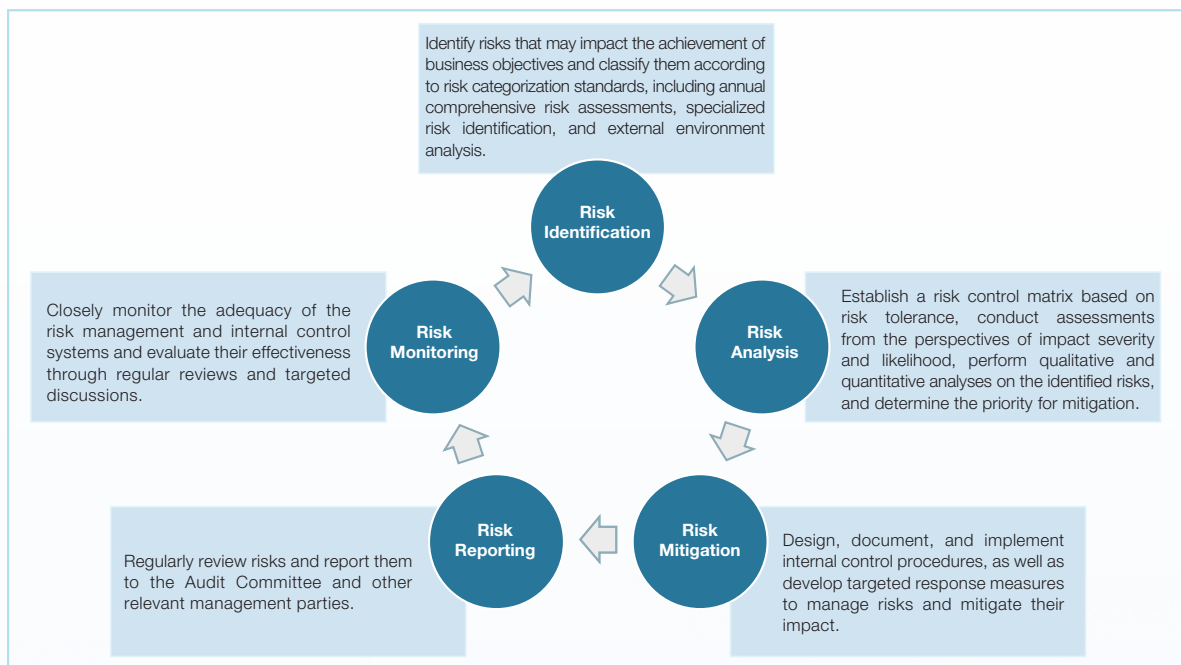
Identify risks that may impact the achievement of business objectives and classify them according to risk categorization standards, including annual comprehensive risk assessments, specialized risk identification, and external environment analysis.

Risk Identification

Closely monitor the adequacy of the risk management and internal control systems and evaluate their effectiveness through regular reviews and targeted discussions.

Risk Monitoring

Risk Analysis

Establish a risk control matrix based on risk tolerance, conduct assessments from the perspectives of impact severity and likelihood, perform qualitative and quantitative analyses on the identified risks, and determine the priority for mitigation.

Regularly review risks and report them to the Audit Committee and other relevant management parties.

Risk Reporting

Risk Mitigation

Design, document, and implement internal control procedures, as well as develop targeted response measures to manage risks and mitigate their impact.